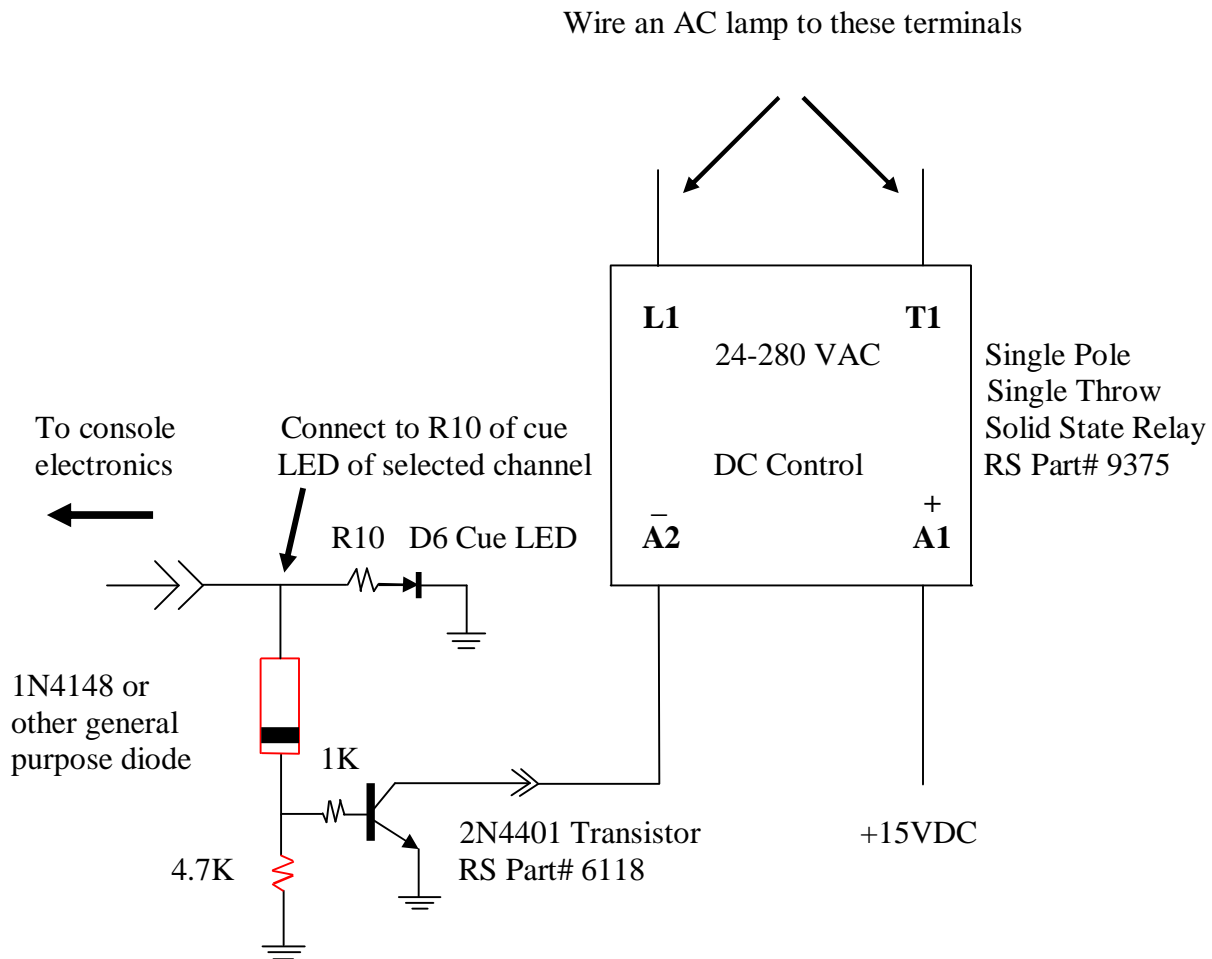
Wire an AC lamp to these terminals

L1

T1

24-280 VAC

Single Pole
Single Throw
Solid State Relay
RS Part# 9375

To console electronics

Connect to R10 of cue LED of selected channel

DC Control

–
A2

+
A1

R10

D6 Cue LED

1N4148 or other general purpose diode

1K

2N4401 Transistor
RS Part# 6118

+15VDC

4.7K